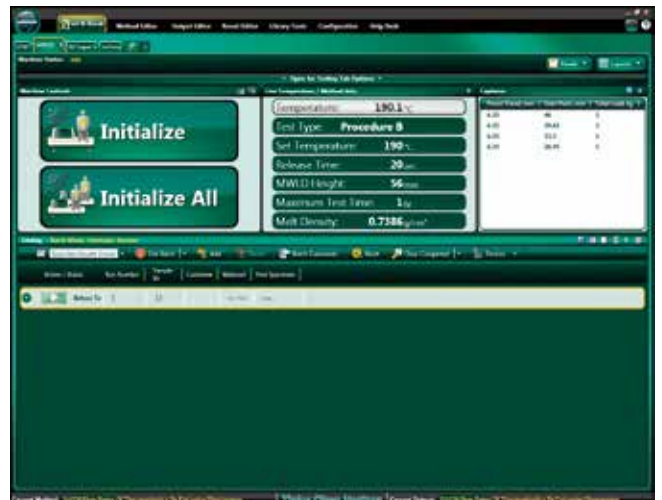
Method Editor Output Editor Result Editor Library Tools Configuration Help Desk

Machine Controls

Initialize

Initialize All

Temperature: 190.1 °C

Test Type: Procedure B

Set Temperature: 190 °C

Release Time: 20 sec

MWLD Height: 56 mm

Maximum Test Time: 1 hr

Melt Density: 0.7386 g/cm³

Open for Testing Lab Options

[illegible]